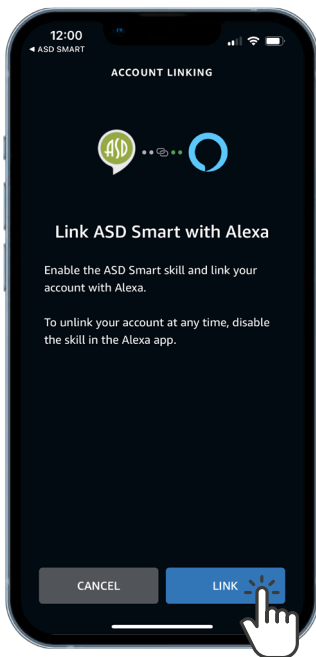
12:00
◀ ASD SMART

ACCOUNT LINKING

ASD

Link ASD Smart with Alexa

Enable the ASD Smart skill and link your account with Alexa.

To unlink your account at any time, disable the skill in the Alexa app.

CANCEL

LINK